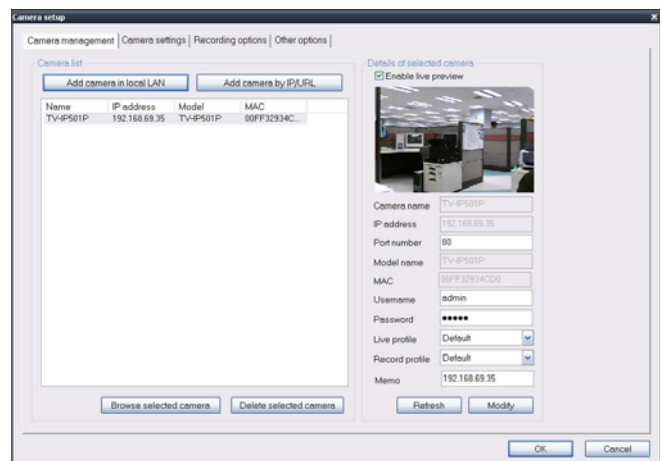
Camera setup

Camera management | Camera settings | Recording options | Other options

Camera list

Add camera in local LAN

Add camera by IP/URL

| Name | IP address | Model | MAC |
|---|---|---|---|
| TV-IP501P | 192.168.69.35 | TV-IP501P | 00FF32934C... |

Browse selected camera

Delete selected camera

Details of selected camera

Enable live preview

Camera name TV-IP501P

IP address 192.168.69.35

Port number 80

Model name TV-IP501P

MAC 00FF32934CD0

Username admin

Password •••••

Live profile Default

Record profile Default

Memo 192.168.69.35

Refresh

Modify

OK

Cancel